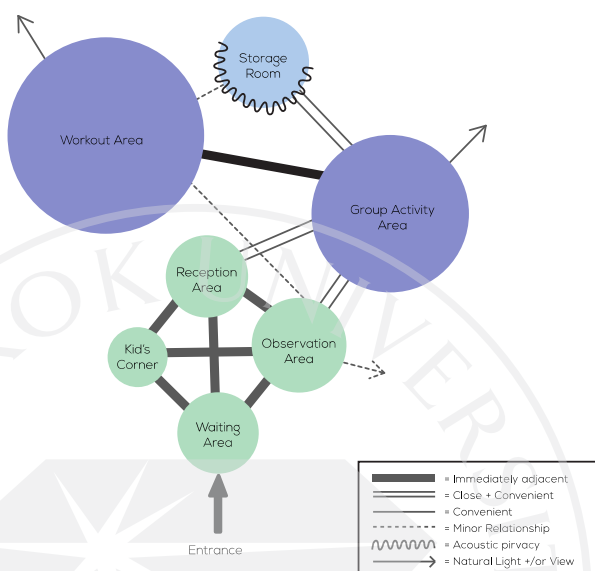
Storage Room

Workout Area

Group Activity Area

Reception Area

Kid's Corner

Observation Area

Waiting Area

Entrance

= Immediately adjacent
= Close + Convenient
= Convenient
= Minor Relationship
= Acoustic pirvacy
= Natural Light +/or View